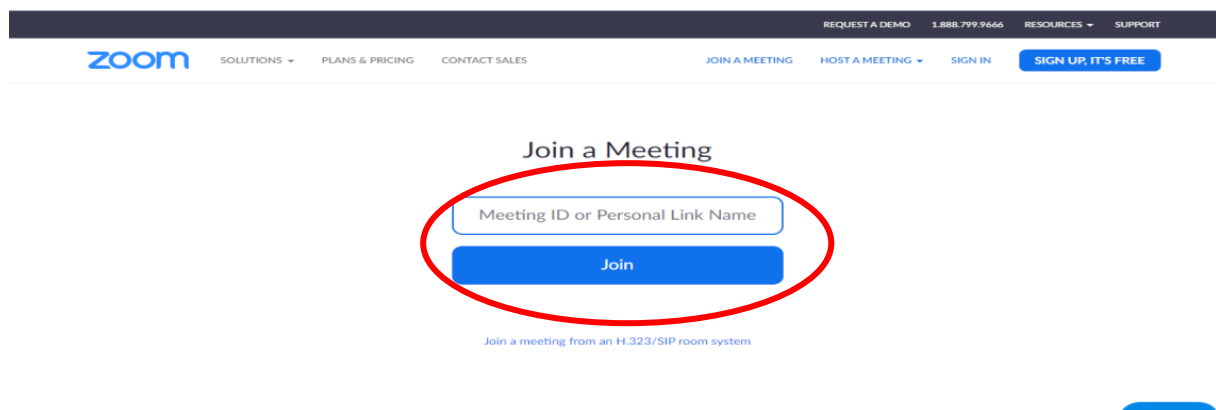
REQUEST A DEMO 1.888.799.9666 RESOURCES SUPPORT

zoom SOLUTIONS PLANS & PRICING CONTACT SALES JOIN A MEETING HOST A MEETING SIGN IN SIGN UP, IT'S FREE

Join a Meeting

Meeting ID or Personal Link Name

Join

Join a meeting from an H.323/SIP room system